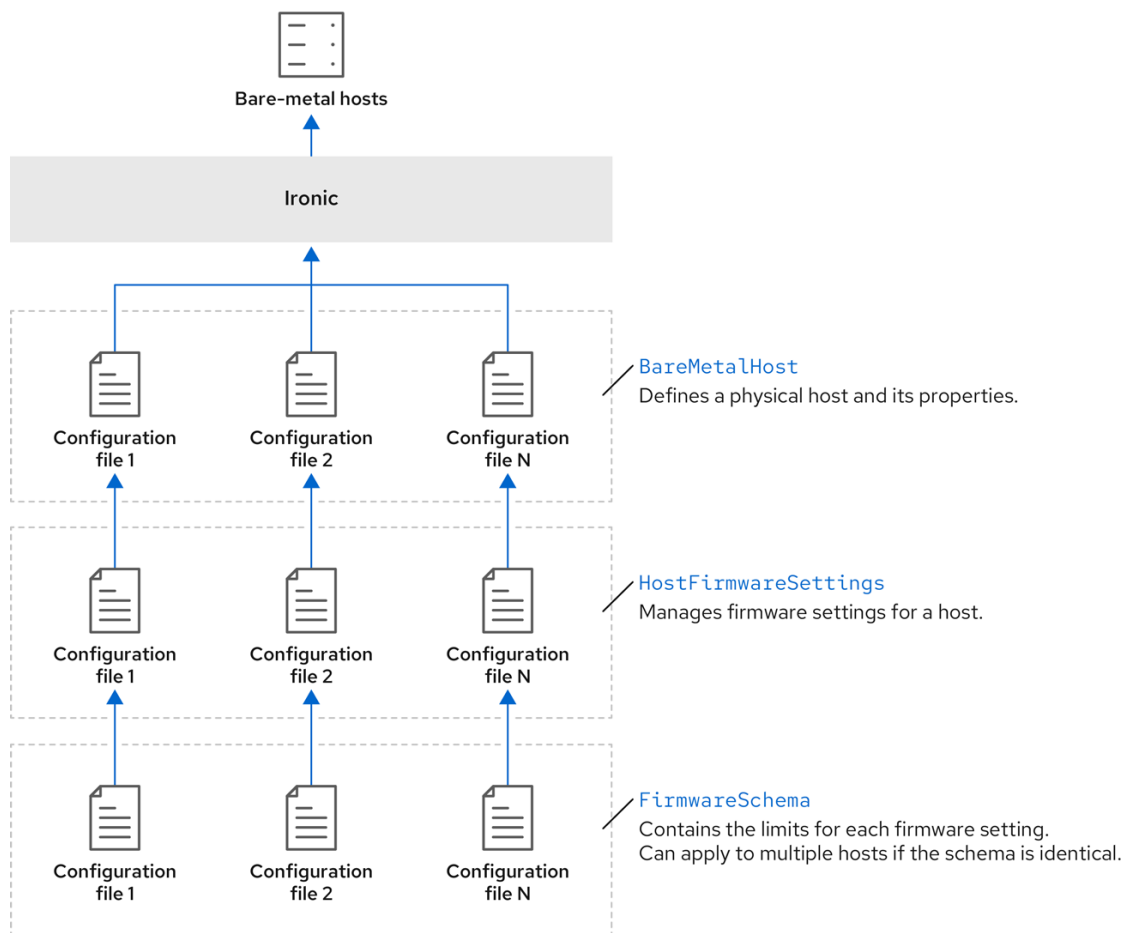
Bare-metal hosts

Ironic

Configuration file 1

Configuration file 2

Configuration file N

BareMetalHost
Defines a physical host and its properties.

Configuration file 1

Configuration file 2

Configuration file N

HostFirmwareSettings
Manages firmware settings for a host.

Configuration file 1

Configuration file 2

Configuration file N

FirmwareSchema
Contains the limits for each firmware setting.
Can apply to multiple hosts if the schema is identical.